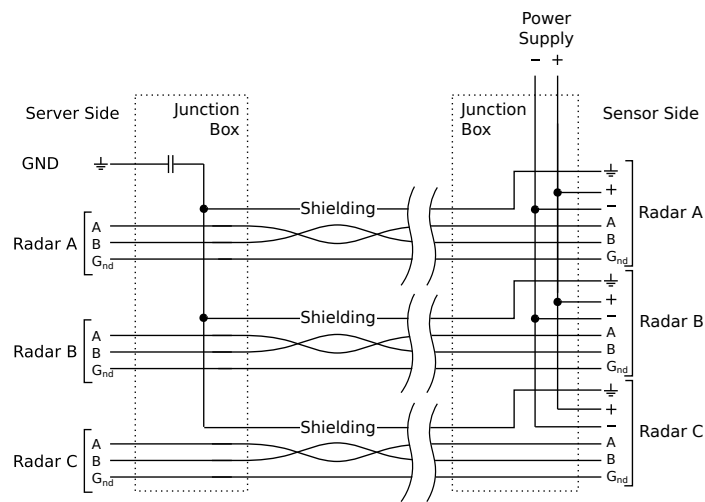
Power Supply
− +

Server Side

Junction Box

Junction Box

Sensor Side

GND

Radar A
A
B
$G_{nd}$

Shielding

Radar A
+
−
A
B
$G_{nd}$

Radar B
A
B
$G_{nd}$

Shielding

Radar B
+
−
A
B
$G_{nd}$

Radar C
A
B
$G_{nd}$

Shielding

Radar C
+
−
A
B
$G_{nd}$